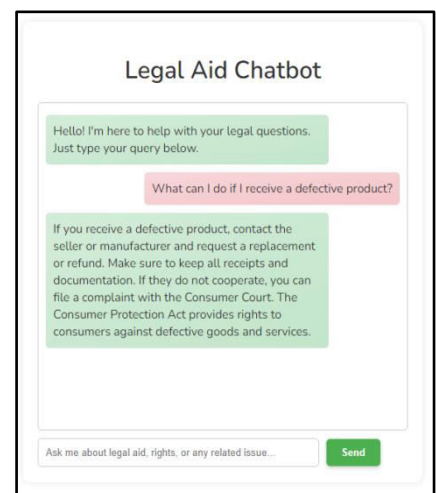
Legal Aid Chatbot

Hello! I'm here to help with your legal questions. Just type your query below.

What can I do if I receive a defective product?

If you receive a defective product, contact the seller or manufacturer and request a replacement or refund. Make sure to keep all receipts and documentation. If they do not cooperate, you can file a complaint with the Consumer Court. The Consumer Protection Act provides rights to consumers against defective goods and services.

Ask me about legal aid, rights, or any related issue...

Send